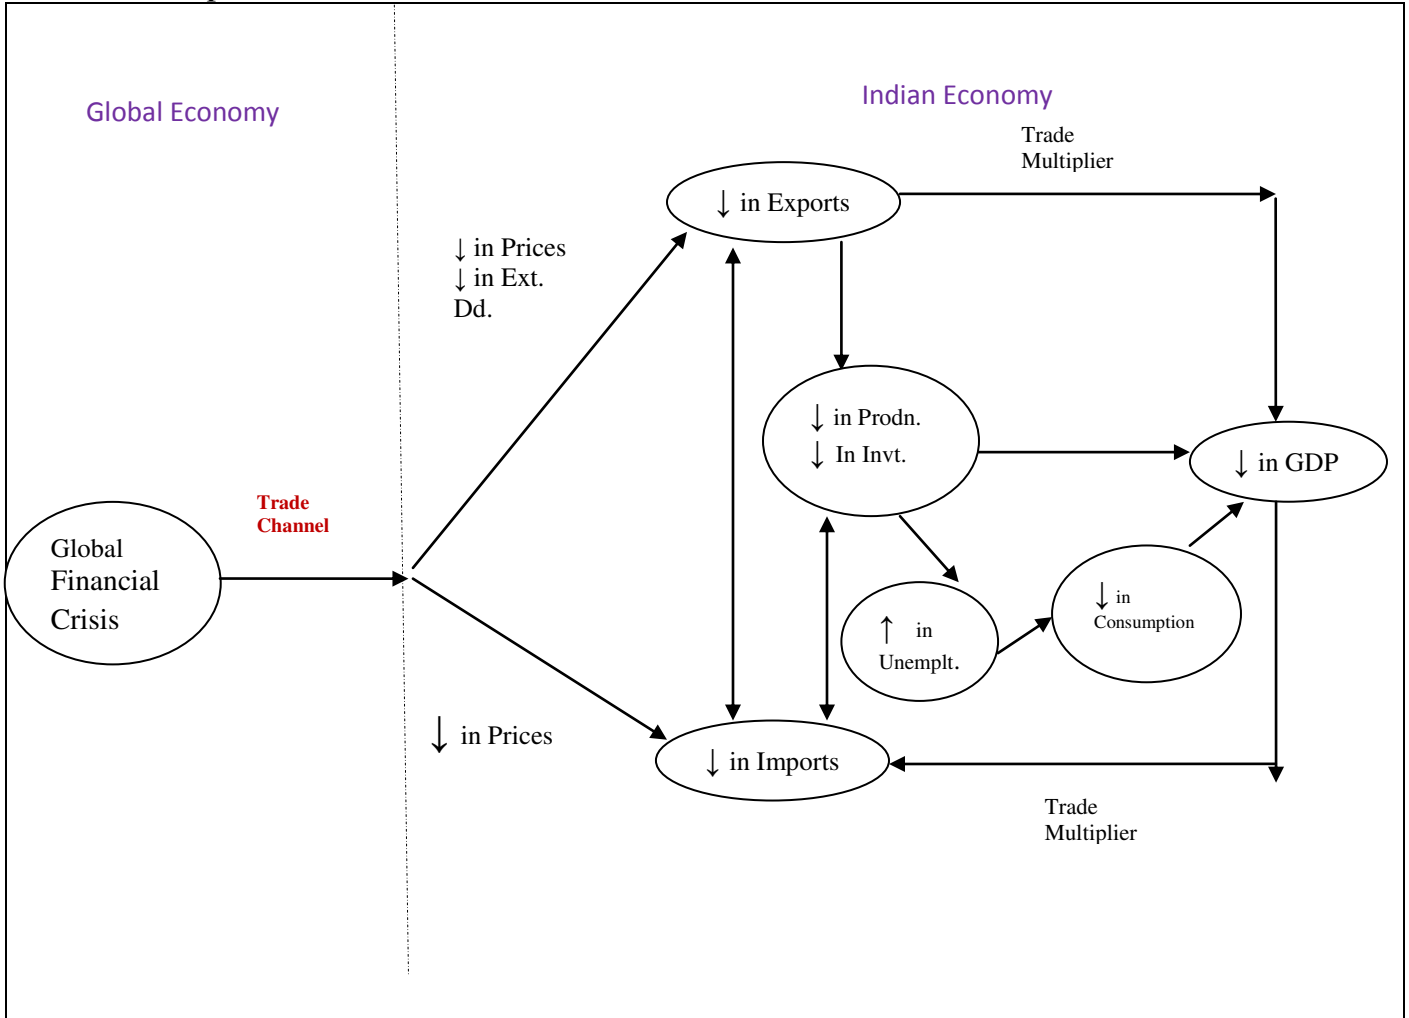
Global Economy

Indian Economy

Trade Multiplier

$\downarrow$ in Exports

$\downarrow$ in Prices
$\downarrow$ in Ext. Dd.

$\downarrow$ in Prodn.
$\downarrow$ In Invt.

$\downarrow$ in GDP

Trade Channel

Global Financial Crisis

$\uparrow$ in Unemplt.

$\downarrow$ in Consumption

$\downarrow$ in Prices

$\downarrow$ in Imports

Trade Multiplier